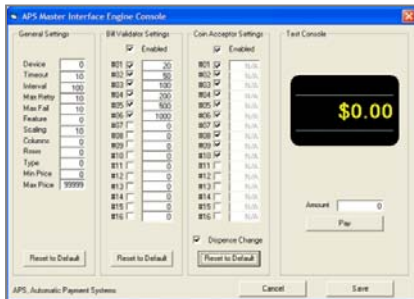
APS Master Interface Engine Console

General Settings

| | |
|---|---|
| Device | 0 |
| Timeout | 10 |
| Interval | 100 |
| Max Retry | 10 |
| Max Fail | 10 |
| Feature | 0 |
| Scaling | 10 |
| Columns | 0 |
| Rows | 0 |
| Type | 0 |
| Min Price | 0 |
| Max Price | 99999 |

Reset to Default

Bill Validator Settings

Enabled

| | |
|---|---|
| #01 | 20 |
| #02 | 50 |
| #03 | 100 |
| #04 | 200 |
| #05 | 500 |
| #06 | 1000 |
| #07 | 0 |
| #08 | 0 |
| #09 | 0 |
| #10 | 0 |
| #11 | 0 |
| #12 | 0 |
| #13 | 0 |
| #14 | 0 |
| #15 | 0 |
| #16 | 0 |

Reset to Default

Coin Acceptor Settings

Enabled

| | |
|---|---|
| #01 | N/A |
| #02 | N/A |
| #03 | N/A |
| #04 | N/A |
| #05 | N/A |
| #06 | N/A |
| #07 | N/A |
| #08 | N/A |
| #09 | N/A |
| #10 | N/A |
| #11 | N/A |
| #12 | N/A |
| #13 | N/A |
| #14 | N/A |
| #15 | N/A |
| #16 | N/A |

Dispence Change

Reset to Default

Test Console

$0.00

Amount 0

Pay

APS, Automatic Payment Systems

Cancel

Save